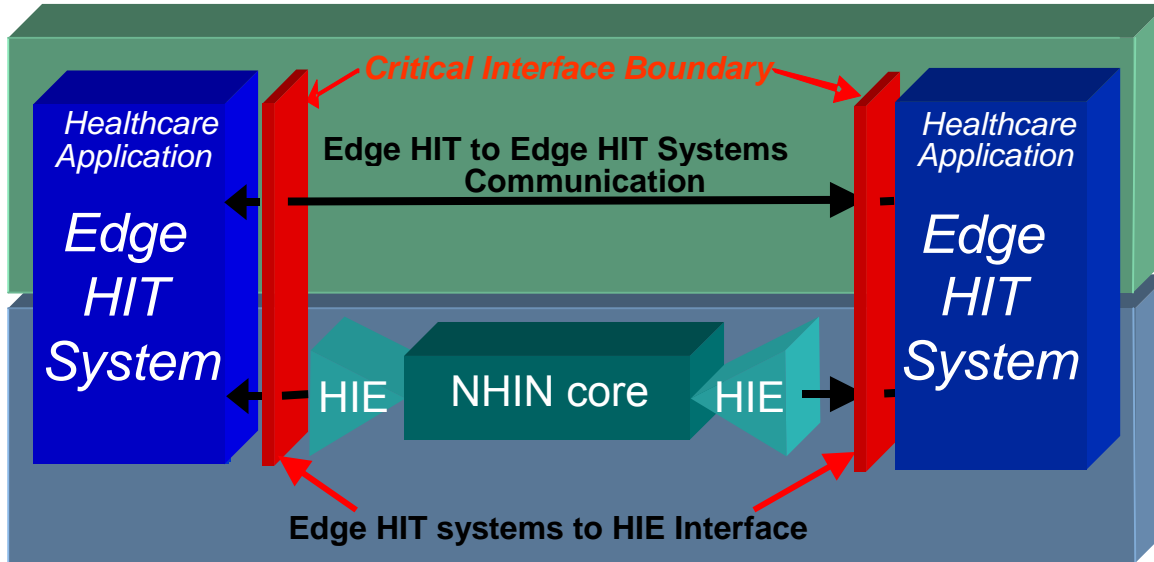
Critical Interface Boundary

Healthcare Application

Edge HIT System

Edge HIT to Edge HIT Systems Communication

Healthcare Application

Edge HIT System

HIE

NHIN core

HIE

Edge HIT systems to HIE Interface